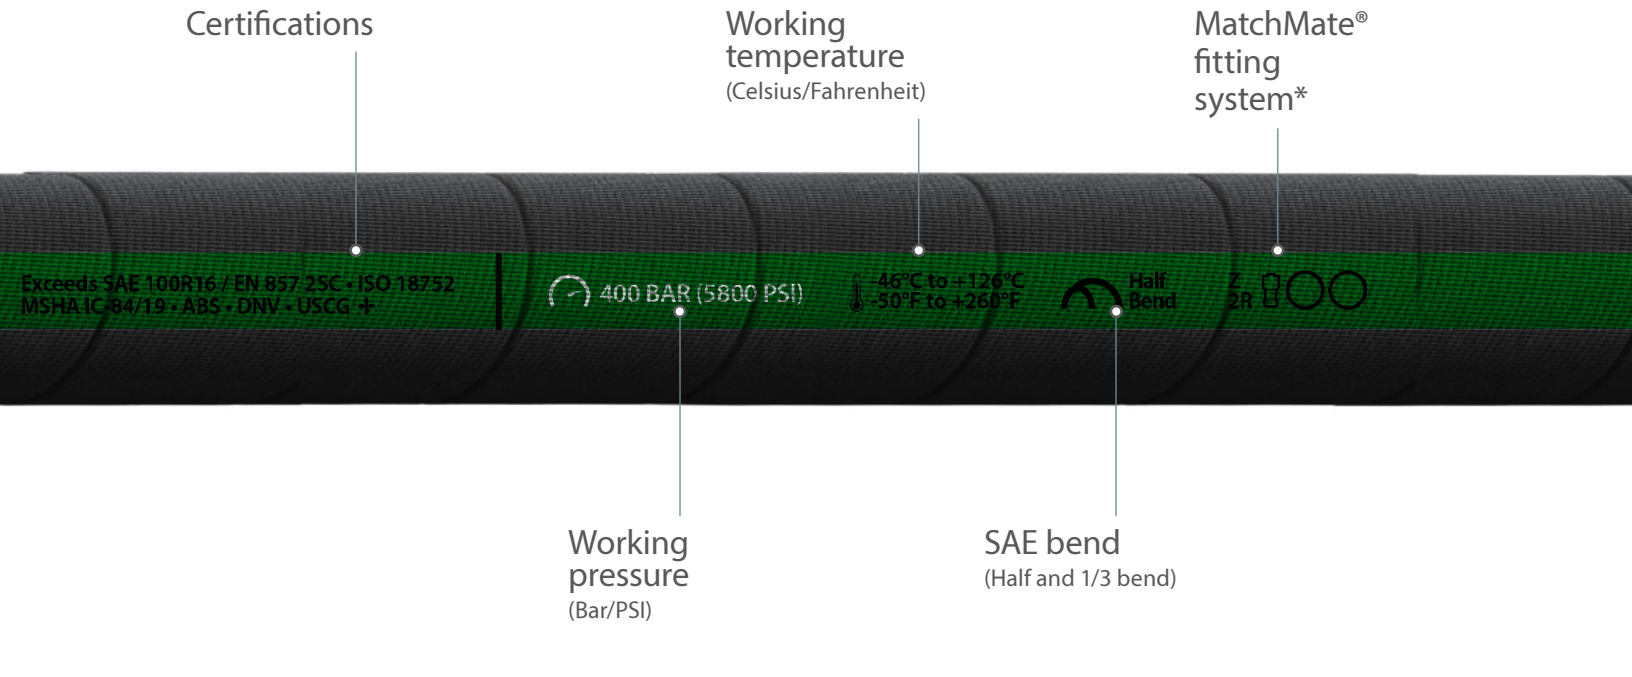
Certifications

Working temperature
(Celsius/Fahrenheit)

MatchMate® fitting system*

Exceeds SAE 100R16 / EN 857 2SC • ISO 18752
MSHA IC-84/19 • ABS • DNV • USCG +

400 BAR (5800 PSI)

-46°C to +126°C
-50°F to +260°F

Half Bend

Z
2R

Working pressure
(Bar/PSI)

SAE bend
(Half and 1/3 bend)